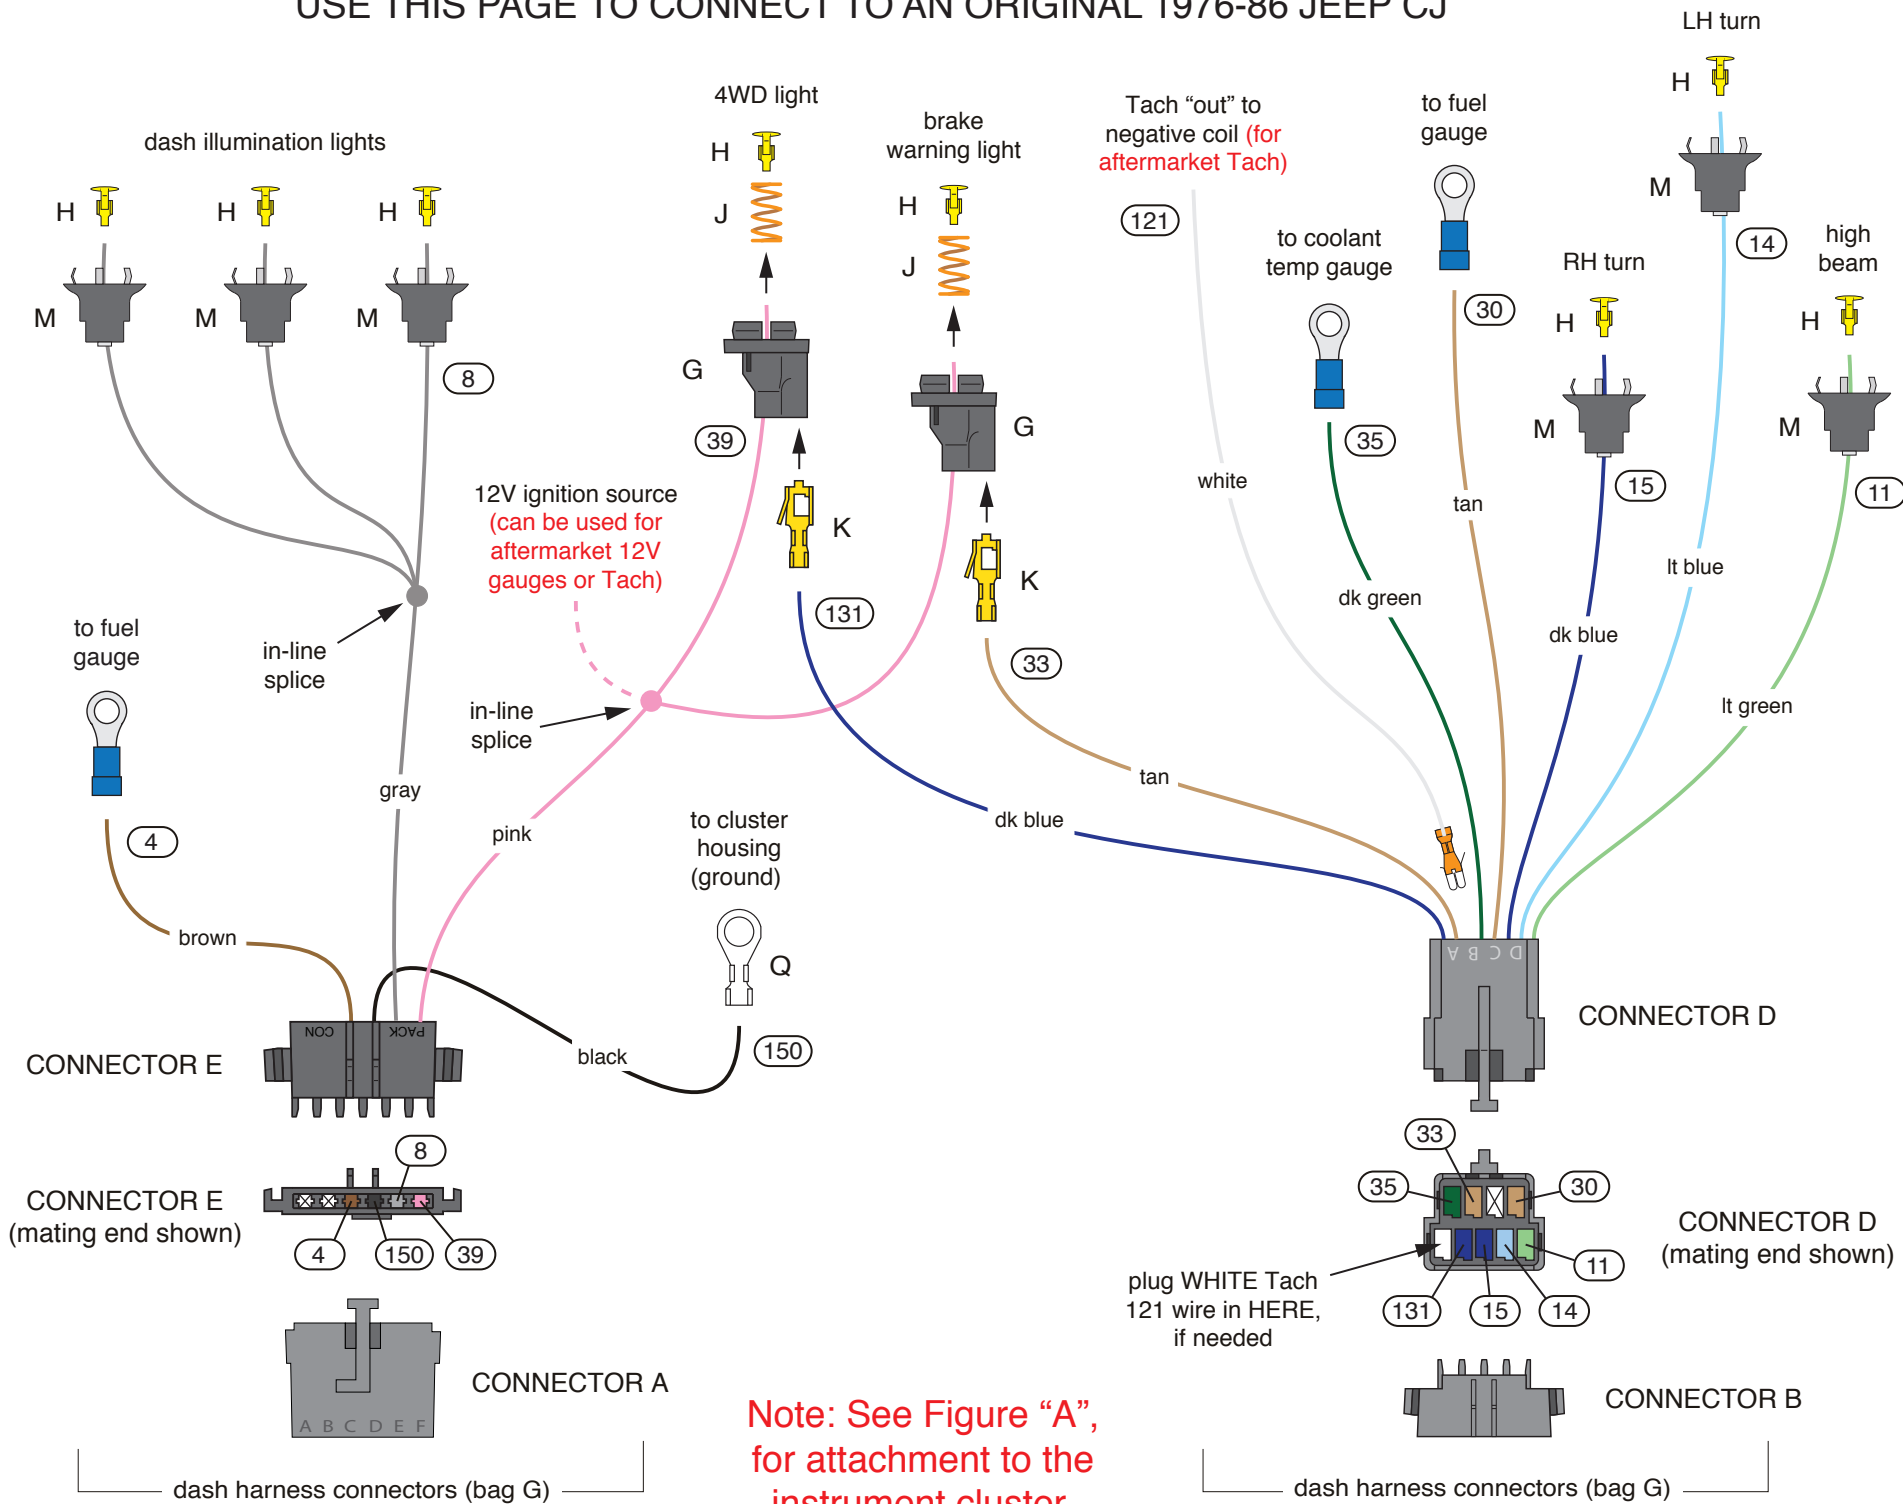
USE THIS PAGE TO CONNECT TO AN ORIGINAL 1976-86 JEEP CJ

dash illumination lights
H H H
M M M
8

4WD light
H
J
G
39

brake warning light
H
J
G

K
131
K
33

12V ignition source (can be used for aftermarket 12V gauges or Tach)

in-line splice
in-line splice

to fuel gauge
4
brown
gray
pink

to cluster housing (ground)
Q
150
black

CONNECTOR E
CON PACK

CONNECTOR E (mating end shown)
8
4 150 39

CONNECTOR A
A B C D E F

dash harness connectors (bag G)

Note: See Figure “A”, for attachment to the instrument cluster

Tach “out” to negative coil (for aftermarket Tach)
121
white

to coolant temp gauge
35
dk green

to fuel gauge
30
tan

LH turn
H
M
14
lt blue

RH turn
H
M
15
dk blue

high beam
H
M
11
lt green

dk blue
tan

A B C D
CONNECTOR D

33
35 30
11
131 15 14
CONNECTOR D (mating end shown)

plug WHITE Tach 121 wire in HERE, if needed

CONNECTOR B

dash harness connectors (bag G)